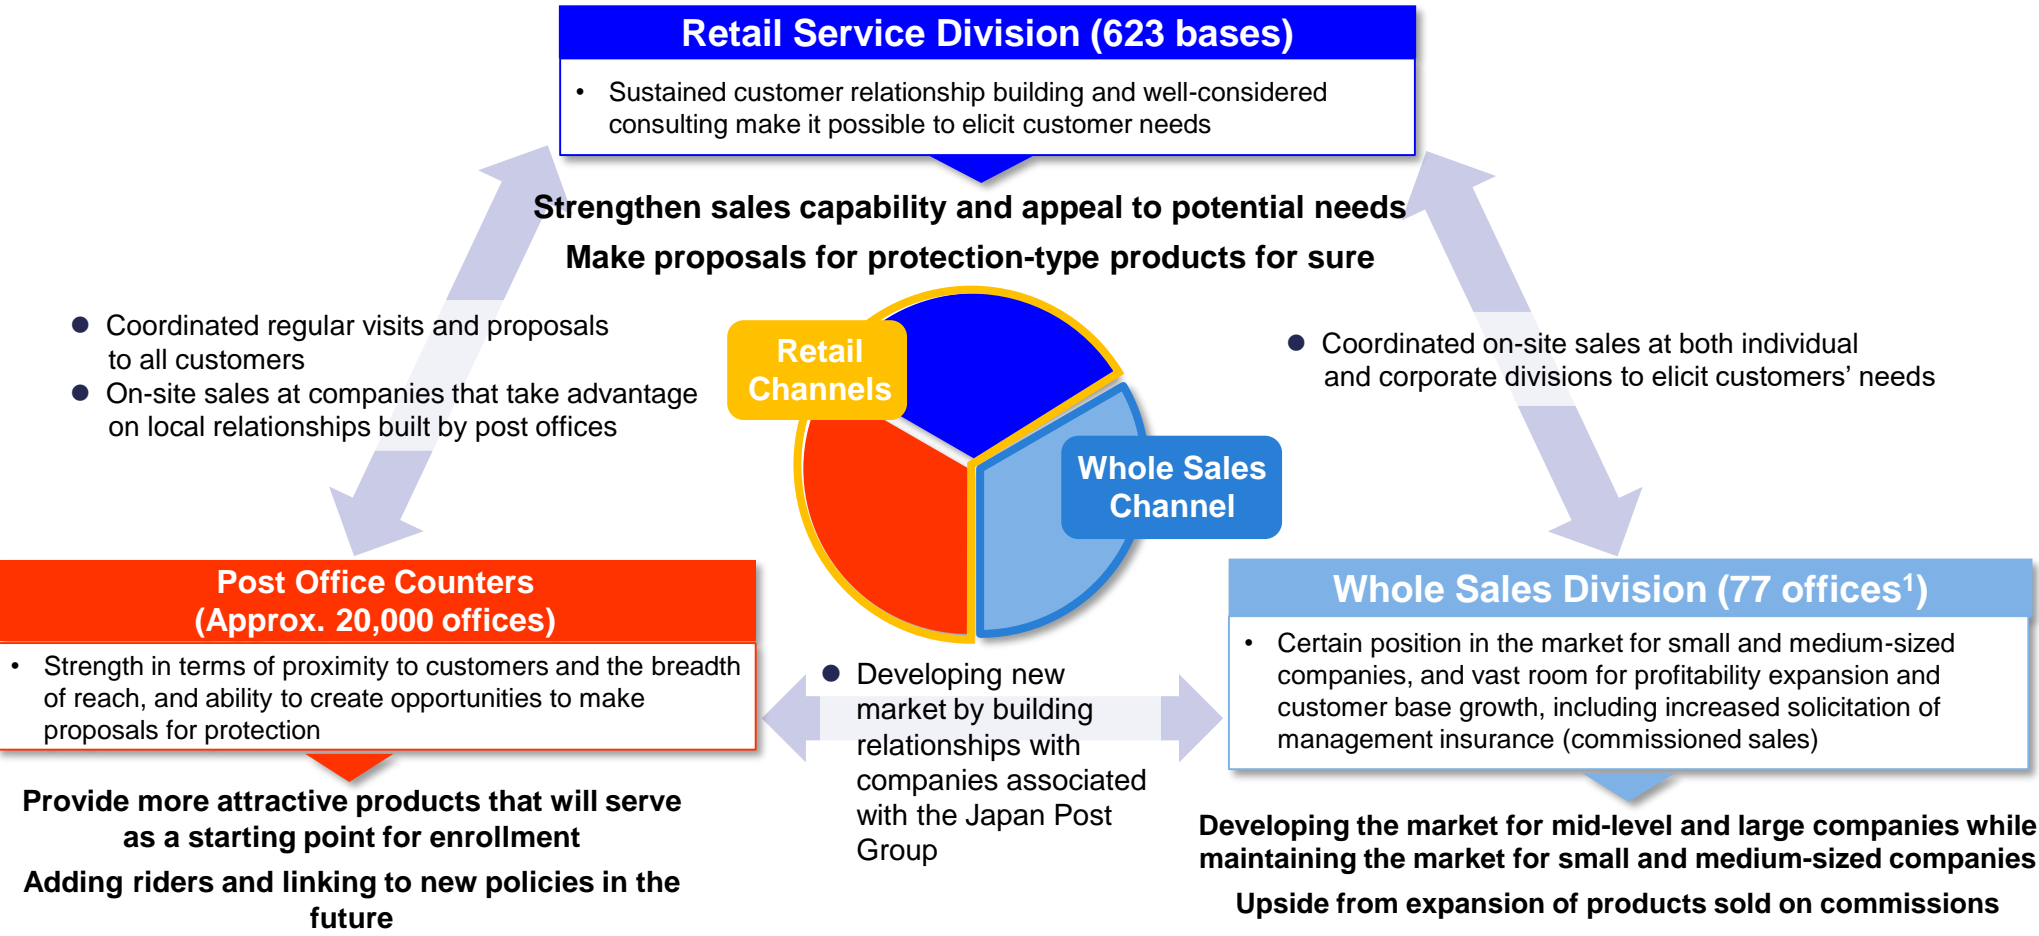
Retail Service Division (623 bases)

• Sustained customer relationship building and well-considered consulting make it possible to elicit customer needs

Strengthen sales capability and appeal to potential needs

Make proposals for protection-type products for sure

● Coordinated regular visits and proposals to all customers
● On-site sales at companies that take advantage on local relationships built by post offices

Retail Channels

Whole Sales Channel

● Coordinated on-site sales at both individual and corporate divisions to elicit customers' needs

Post Office Counters (Approx. 20,000 offices)

• Strength in terms of proximity to customers and the breadth of reach, and ability to create opportunities to make proposals for protection

Provide more attractive products that will serve as a starting point for enrollment

Adding riders and linking to new policies in the future

● Developing new market by building relationships with companies associated with the Japan Post Group

Whole Sales Division (77 offices$^1$)

• Certain position in the market for small and medium-sized companies, and vast room for profitability expansion and customer base growth, including increased solicitation of management insurance (commissioned sales)

Developing the market for mid-level and large companies while maintaining the market for small and medium-sized companies

Upside from expansion of products sold on commissions